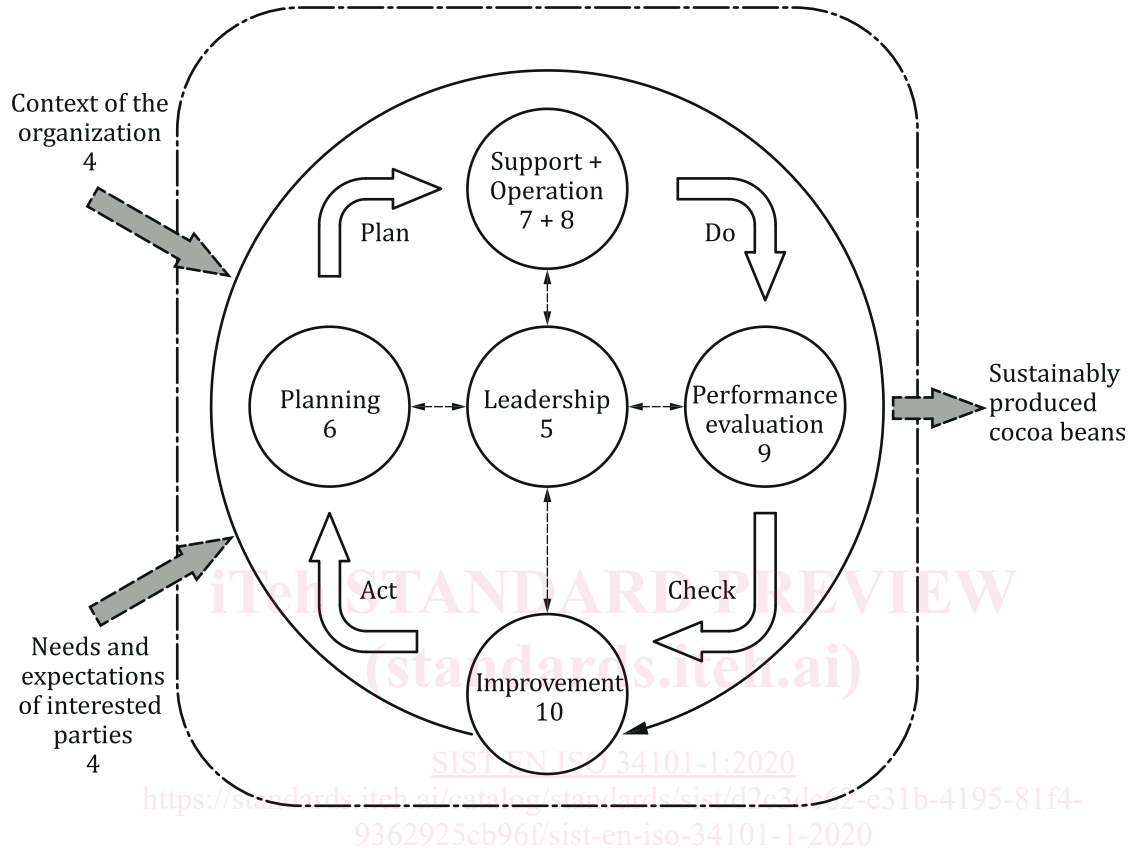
Context of the organization
4

Support + Operation
7 + 8

Plan

Do

Planning
6

Leadership
5

Performance evaluation
9

Sustainably produced cocoa beans

Act

Check

Needs and expectations of interested parties
4

Improvement
10

iTeh STANDARD PREVIEW
(standards.iteh.ai)

SIST EN ISO 34101-1:2020
https://standards.iteh.ai/catalog/standards/sist/d2c3de62-e31b-4195-81f4-9362925cb96f/sist-en-iso-34101-1-2020